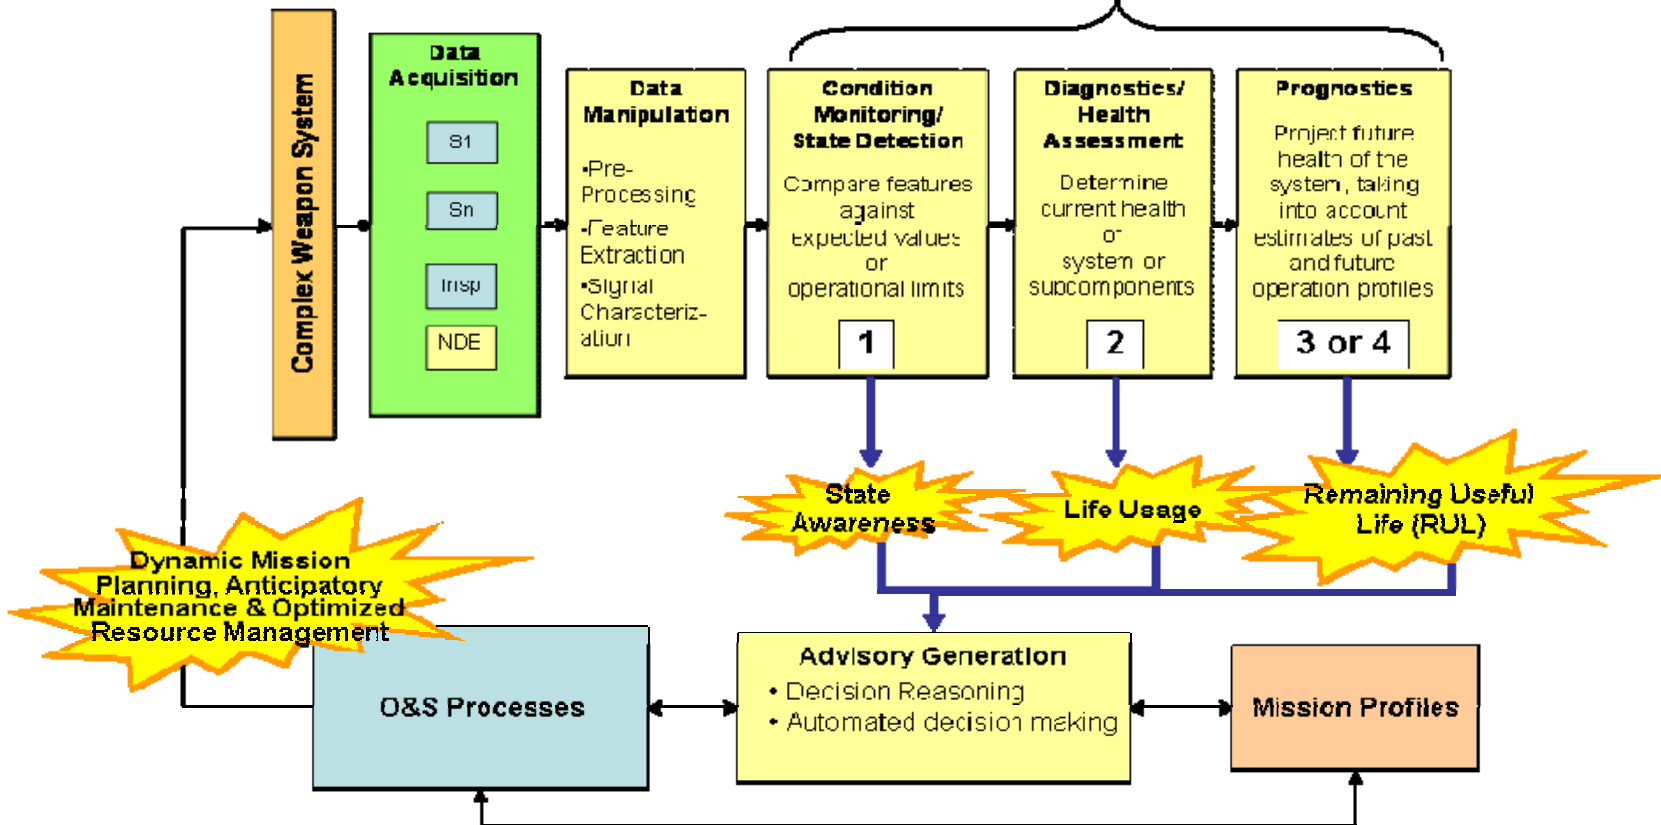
Complex Weapon System

Data Acquisition

S1

Sn

Insp

NDE

Data Manipulation

•Pre-Processing

•Feature Extraction

•Signal Characterization

Condition Monitoring/ State Detection

Compare features against expected values or operational limits

1

Diagnostics/ Health Assessment

Determine current health or system or subcomponents

2

Prognostics

Project future health of the system, taking into account estimates of past and future operation profiles

3 or 4

State Awareness

Life Usage

Remaining Useful Life (RUL)

Dynamic Mission Planning, Anticipatory Maintenance & Optimized Resource Management

O&S Processes

Advisory Generation

• Decision Reasoning

• Automated decision making

Mission Profiles